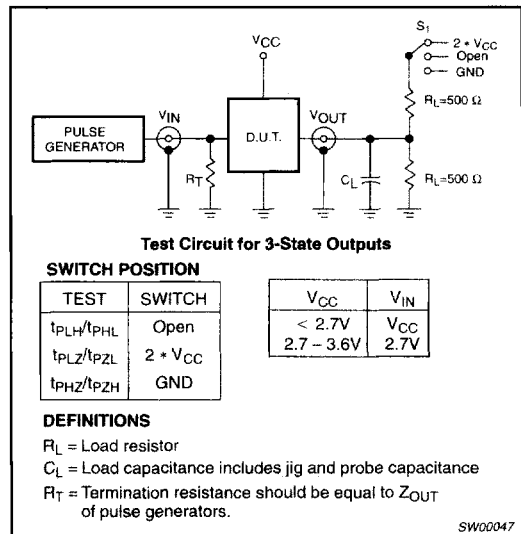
$V_{CC}$

$S_1$

$2 * V_{CC}$
Open
GND

$R_L$=500 Ω

PULSE GENERATOR

$V_{IN}$

D.U.T.

$V_{OUT}$

$R_T$

$C_L$

$R_L$=500 Ω

**Test Circuit for 3-State Outputs**

**SWITCH POSITION**

| TEST | SWITCH |
|---|---|
| $t_{PLH}/t_{PHL}$ | Open |
| $t_{PLZ}/t_{PZL}$ | $2 * V_{CC}$ |
| $t_{PHZ}/t_{PZH}$ | GND |

| $V_{CC}$ | $V_{IN}$ |
|---|---|
| < 2.7V | $V_{CC}$ |
| 2.7 – 3.6V | 2.7V |

**DEFINITIONS**

$R_L$ = Load resistor

$C_L$ = Load capacitance includes jig and probe capacitance

$R_T$ = Termination resistance should be equal to $Z_{OUT}$ of pulse generators.

SW00047